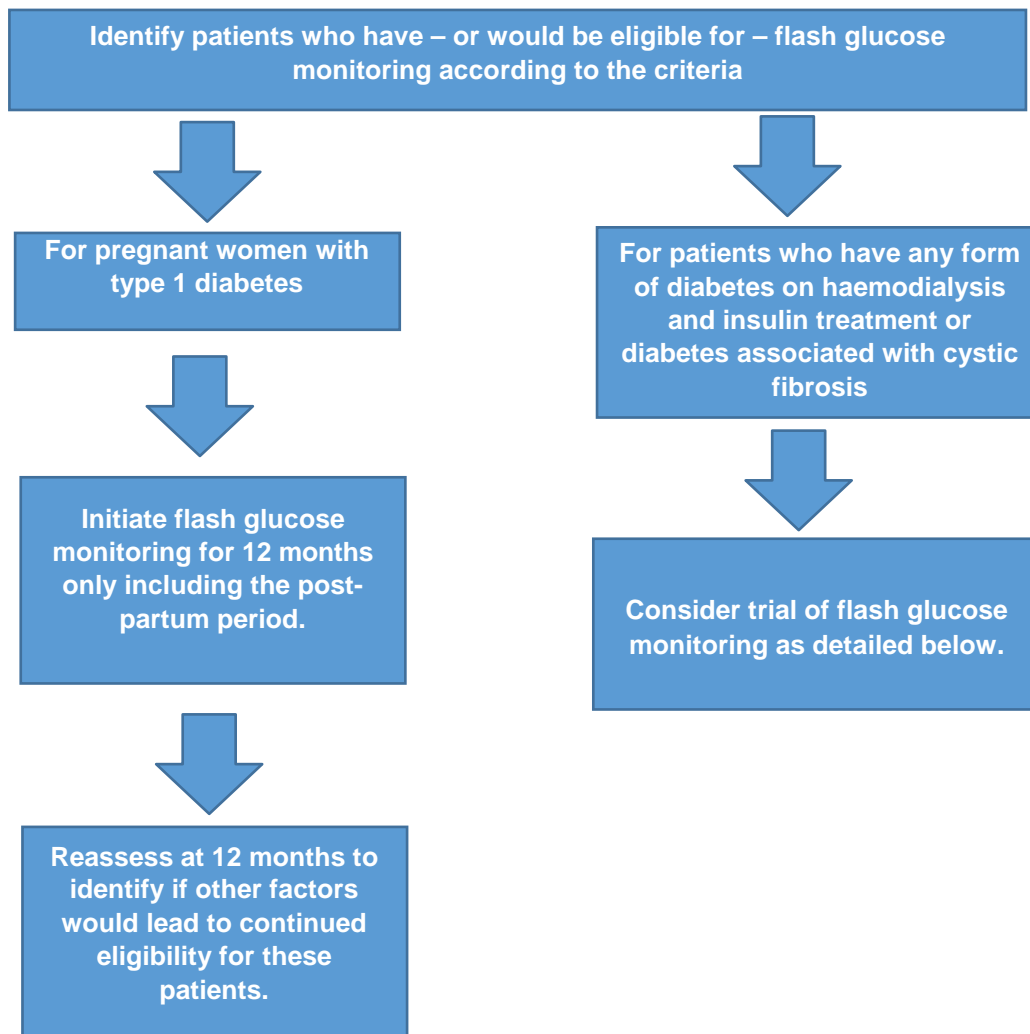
Identify patients who have – or would be eligible for – flash glucose monitoring according to the criteria

For pregnant women with type 1 diabetes

Initiate flash glucose monitoring for 12 months only including the postpartum period.

Reassess at 12 months to identify if other factors would lead to continued eligibility for these patients.

For patients who have any form of diabetes on haemodialysis and insulin treatment or diabetes associated with cystic fibrosis

Consider trial of flash glucose monitoring as detailed below.